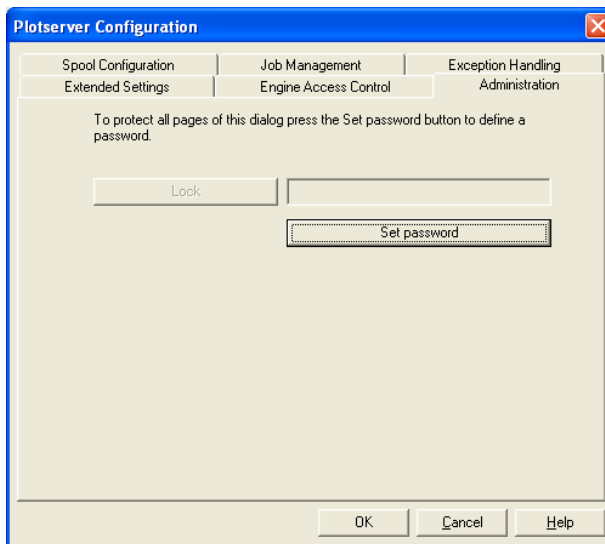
Plotserver Configuration

Spool Configuration
Job Management
Exception Handling
Extended Settings
Engine Access Control
Administration

To protect all pages of this dialog press the Set password button to define a password.

Lock

Set password

OK
Cancel
Help